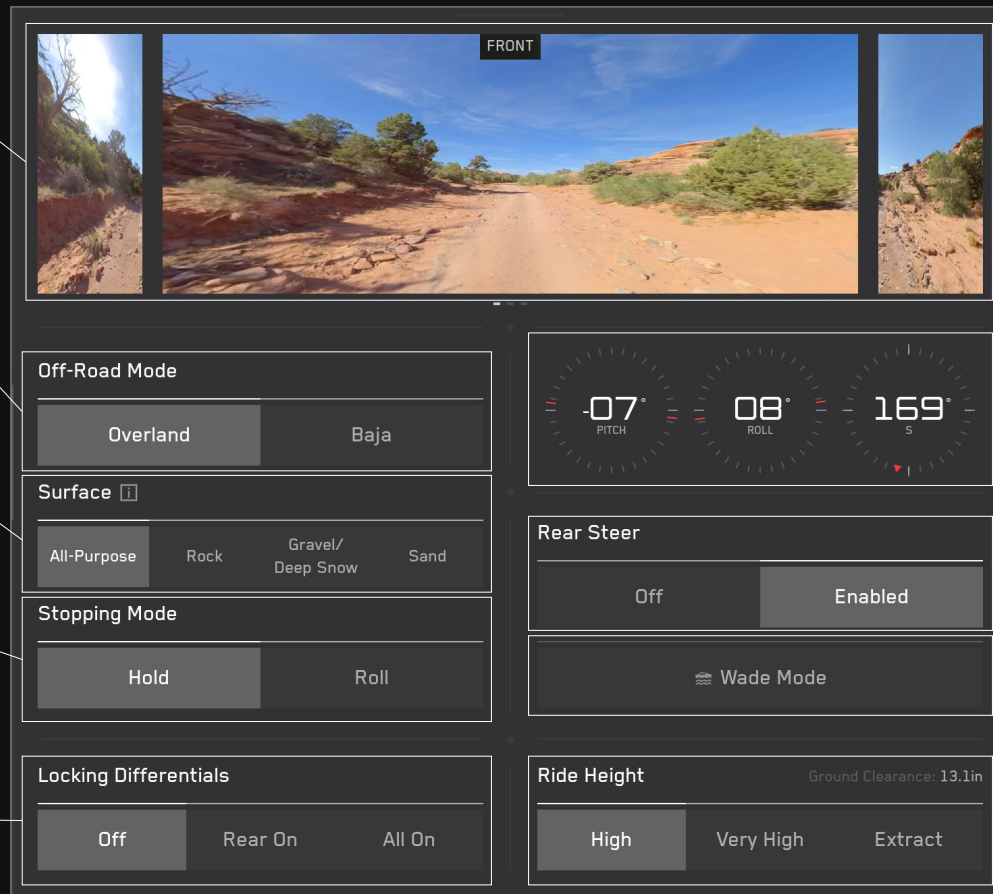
FRONT

Off-Road Mode

Overland

Baja

-07°
PITCH

08°
ROLL

169°
S

Surface

All-Purpose

Rock

Gravel/
Deep Snow

Sand

Rear Steer

Off

Enabled

Stopping Mode

Hold

Roll

Wade Mode

Locking Differentials

Off

Rear On

All On

Ride Height

Ground Clearance: 13.1in

High

Very High

Extract